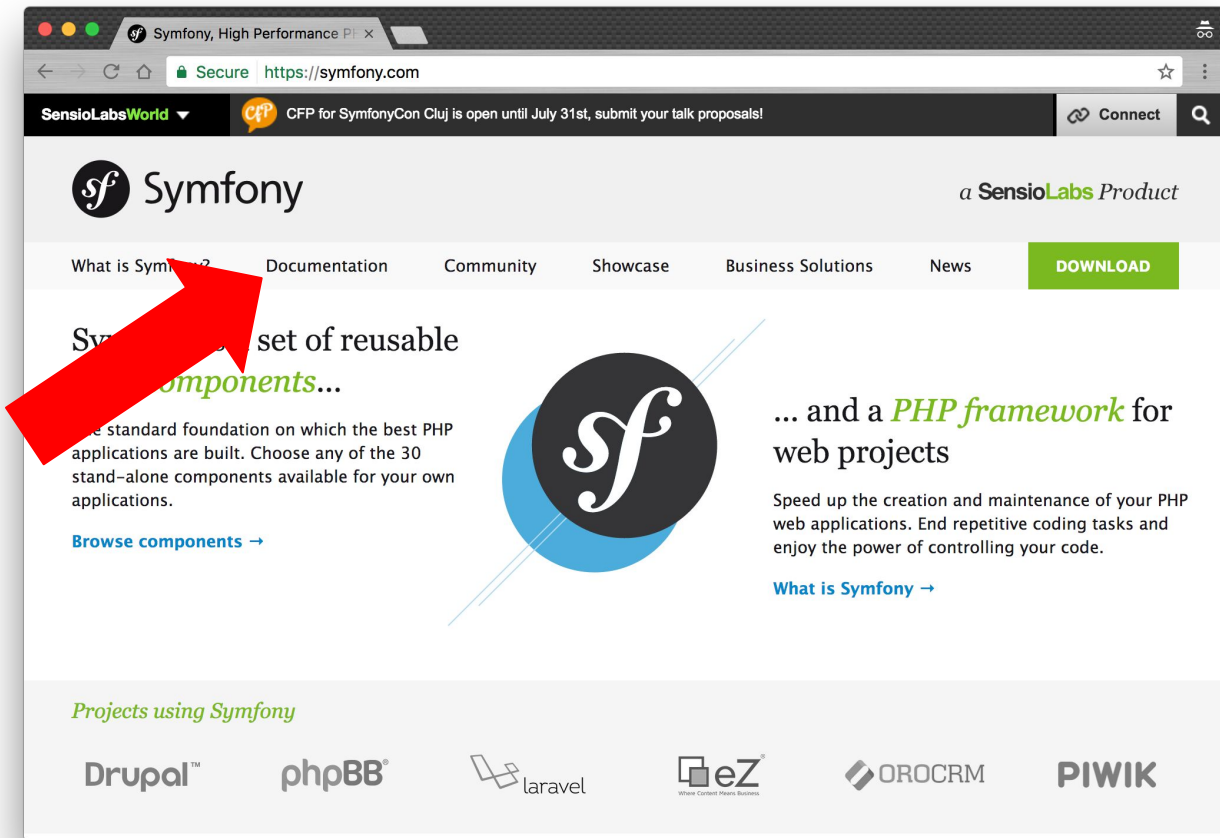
Symfony, High Performance PH ×

Secure https://symfony.com

SensioLabsWorld

CFP

CFP for SymfonyCon Cluj is open until July 31st, submit your talk proposals!

Connect

Symfony

a SensioLabs Product

What is Sym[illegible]

Documentation

Community

Showcase

Business Solutions

News

DOWNLOAD

Sy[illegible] set of reusable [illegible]omponents...

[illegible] standard foundation on which the best PHP applications are built. Choose any of the 30 stand-alone components available for your own applications.

Browse components →

... and a PHP framework for web projects

Speed up the creation and maintenance of your PHP web applications. End repetitive coding tasks and enjoy the power of controlling your code.

What is Symfony →

Projects using Symfony

Drupal™

phpBB®

laravel

eZ®

Where Content Means Business

OROCRM

PIWIK